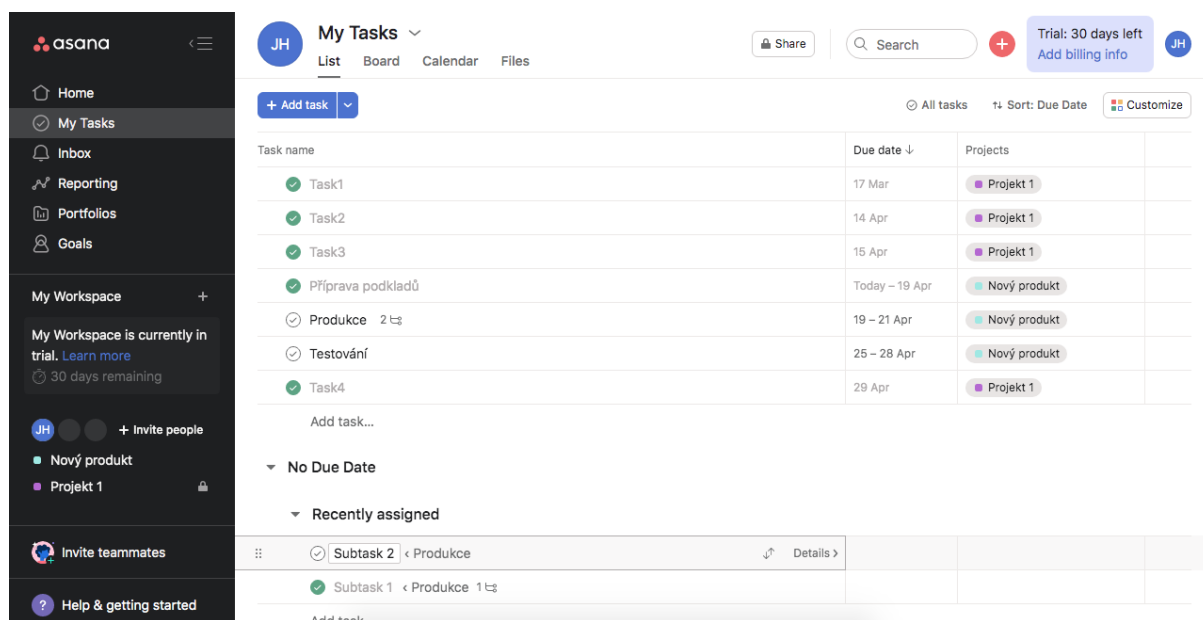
asana

Home
My Tasks
Inbox
Reporting
Portfolios
Goals

My Workspace +

My Workspace is currently in trial. Learn more
30 days remaining

JH + Invite people
Nový produkt
Projekt 1

Invite teammates

? Help & getting started

JH My Tasks
List Board Calendar Files

Share Search + Trial: 30 days left Add billing info JH

+ Add task
All tasks Sort: Due Date Customize

| Task name | Due date ↓ | Projects |
|---|---|---|
| Task1 | 17 Mar | Projekt 1 |
| Task2 | 14 Apr | Projekt 1 |
| Task3 | 15 Apr | Projekt 1 |
| Příprava podkladů | Today – 19 Apr | Nový produkt |
| Produkce 2 | 19 – 21 Apr | Nový produkt |
| Testování | 25 – 28 Apr | Nový produkt |
| Task4 | 29 Apr | Projekt 1 |

Add task...

No Due Date

Recently assigned

Subtask 2 ‹ Produkce Details ›
Subtask 1 ‹ Produkce 1
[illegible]